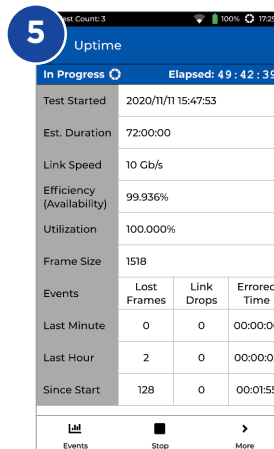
5

est Count: 3 100% 17:2

Uptime

In Progress Elapsed: 49:42:39

| Test Started | 2020/11/11 15:47:53 | | |
|---|---|---|---|
| Est. Duration | 72:00:00 | | |
| Link Speed | 10 Gb/s | | |
| Efficiency (Availability) | 99.936% | | |
| Utilization | 100.000% | | |
| Frame Size | 1518 | | |
| Events | Lost Frames | Link Drops | Errored Time |
| Last Minute | 0 | 0 | 00:00:0 |
| Last Hour | 2 | 0 | 00:00:0 |
| Since Start | 128 | 0 | 00:01:5 |

Events Stop More